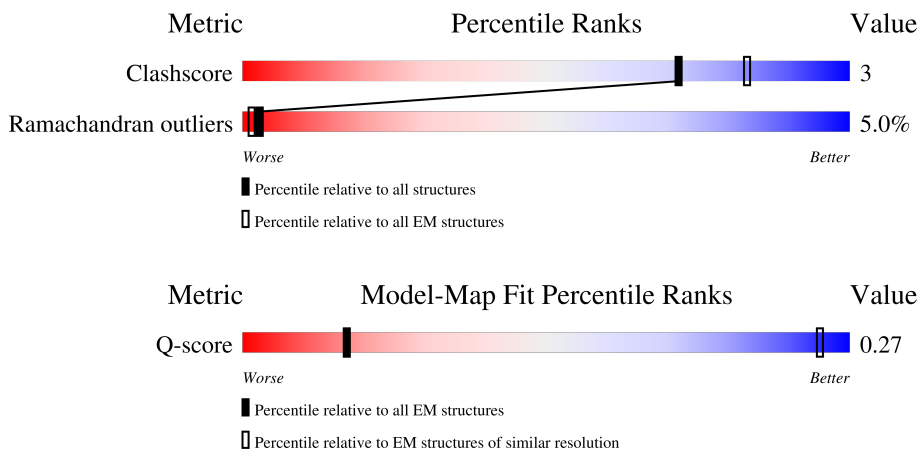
| Metric | Percentile Ranks | Value |
|---|---|---|
| Clashscore | | 3 |
| Ramachandran outliers | | 5.0% |

Worse Better

Percentile relative to all structures

Percentile relative to all EM structures

| Metric | Model-Map Fit Percentile Ranks | Value |
|---|---|---|
| Q-score | | 0.27 |

Worse Better

Percentile relative to all EM structures

Percentile relative to EM structures of similar resolution